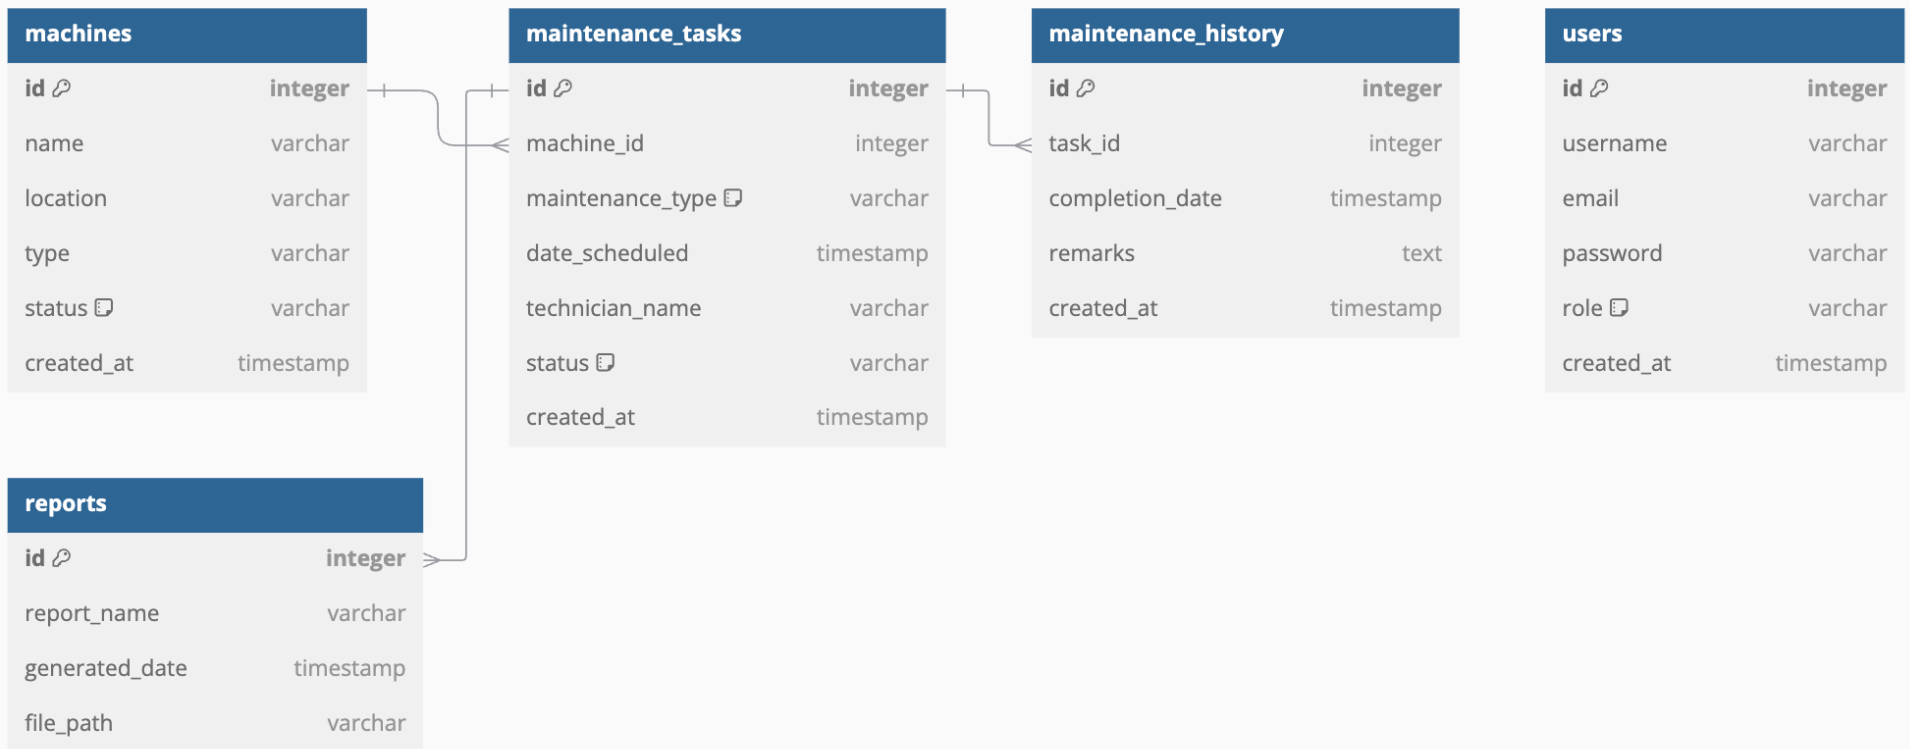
| machines | |
|---|---|
| id | integer |
| name | varchar |
| location | varchar |
| type | varchar |
| status | varchar |
| created_at | timestamp |

| maintenance_tasks | |
|---|---|
| id | integer |
| machine_id | integer |
| maintenance_type | varchar |
| date_scheduled | timestamp |
| technician_name | varchar |
| status | varchar |
| created_at | timestamp |

| maintenance_history | |
|---|---|
| id | integer |
| task_id | integer |
| completion_date | timestamp |
| remarks | text |
| created_at | timestamp |

| users | |
|---|---|
| id | integer |
| username | varchar |
| email | varchar |
| password | varchar |
| role | varchar |
| created_at | timestamp |

| reports | |
|---|---|
| id | integer |
| report_name | varchar |
| generated_date | timestamp |
| file_path | varchar |